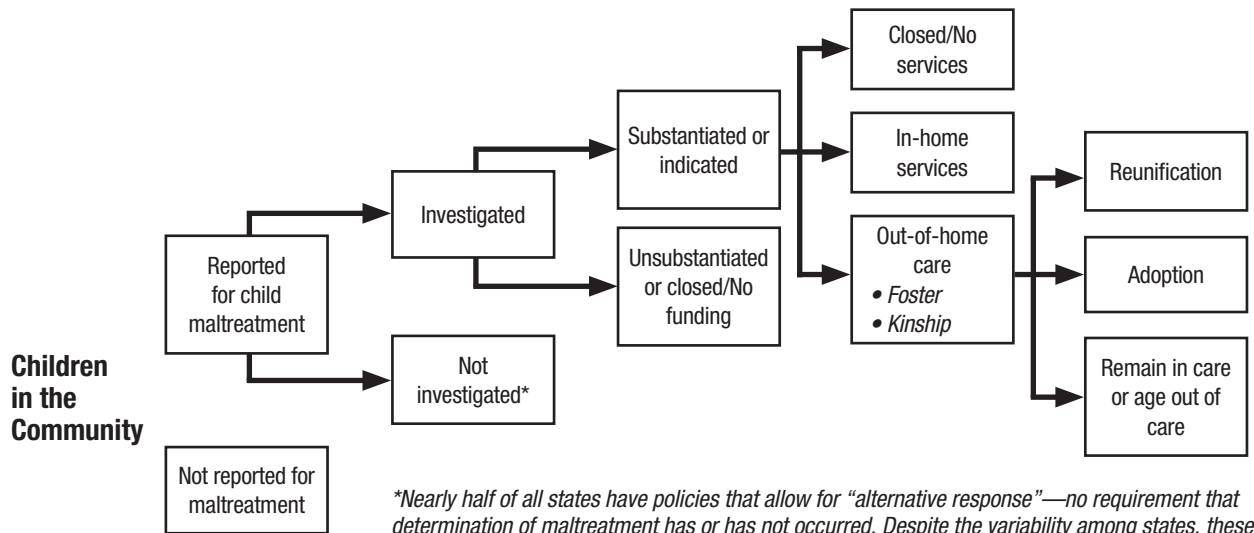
Children in the Community

Reported for child maltreatment

Investigated

Not investigated*

Not reported for maltreatment

Substantiated or indicated

Unsubstantiated or closed/No funding

Closed/No services

In-home services

Out-of-home care
• Foster
• Kinship

Reunification

Adoption

Remain in care or age out of care

*Nearly half of all states have policies that allow for "alternative response"—no requirement that determination of maltreatment has or has not occurred. Despite the variability among states, these